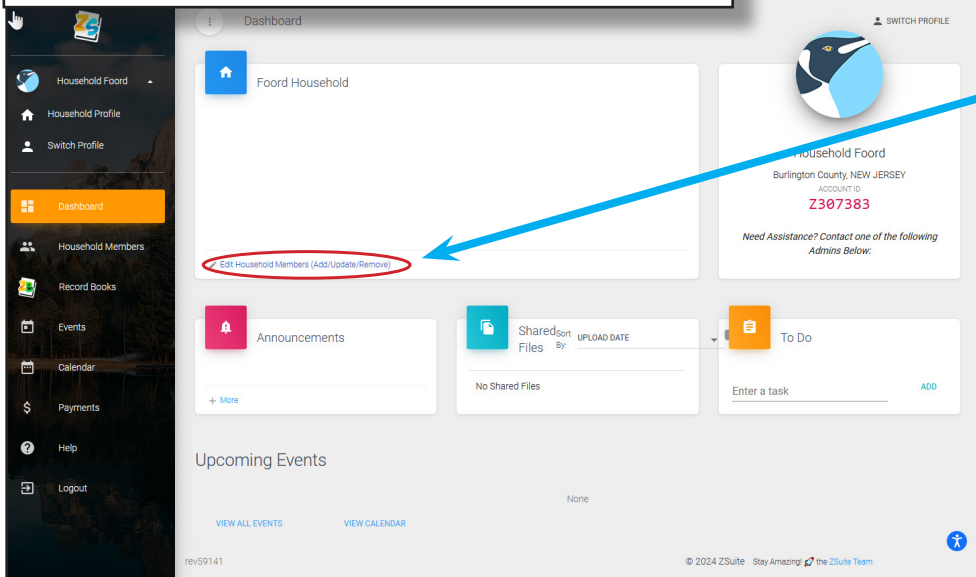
Household Foord
Household Profile
Switch Profile
Dashboard
Household Members
Record Books
Events
Calendar
Payments
Help
Logout

Dashboard
SWITCH PROFILE

Foord Household
Edit Household Members (Add/Update/Remove)

Household Foord
Burlington County, NEW JERSEY
ACCOUNT ID
Z307383
Need Assistance? Contact one of the following Admins Below:

Announcements
+ More

Shared Files
Sort By: UPLOAD DATE
No Shared Files

To Do
Enter a task
ADD

Upcoming Events
None
VIEW ALL EVENTS
VIEW CALENDAR

rev59141
© 2024 ZSuite Stay Amazing! the ZSuite Team